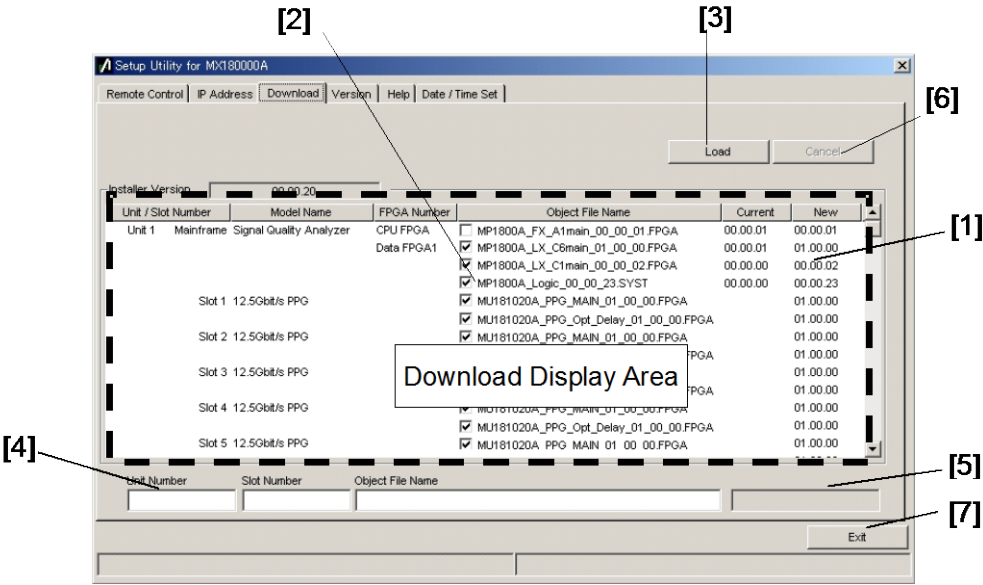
[2]

[3]

Setup Utility for MX180000A

Remote Control | IP Address | Download | Version | Help | Date / Time Set

[6]

Load

Cancel

Installer Version 00.00.20

| Unit / Slot Number | Model Name | FPGA Number | Object File Name | Current | New |
|---|---|---|---|---|---|
| Unit 1 Mainframe | Signal Quality Analyzer | CPU FPGA | MP1800A_FX_A1main_00_00_01.FPGA | 00.00.01 | 00.00.01 |
| | | Data FPGA1 | MP1800A_LX_C6main_01_00_00.FPGA | 00.00.01 | 01.00.00 |
| | | | MP1800A_LX_C1main_00_00_02.FPGA | 00.00.00 | 00.00.02 |
| | | | MP1800A_Logic_00_00_23.SYST | 00.00.00 | 00.00.23 |
| Slot 1 | 12.5Gbit/s PPG | | MU181020A_PPG_MAIN_01_00_00.FPGA | | 01.00.00 |
| | | | MU181020A_PPG_Opt_Delay_01_00_00.FPGA | | 01.00.00 |
| Slot 2 | 12.5Gbit/s PPG | | MU181020A_PPG_MAIN_01_00_00.FPGA | | 01.00.00 |
| | | | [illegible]FPGA | | 01.00.00 |
| Slot 3 | 12.5Gbit/s PPG | | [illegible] | | 01.00.00 |
| | | | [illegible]FPGA | | 01.00.00 |
| Slot 4 | 12.5Gbit/s PPG | | MU181020A_PPG_MAIN_01_00_00.FPGA | | 01.00.00 |
| | | | MU181020A_PPG_Opt_Delay_01_00_00.FPGA | | 01.00.00 |
| Slot 5 | 12.5Gbit/s PPG | | MU181020A_PPG_MAIN_01_00_00.FPGA | | 01.00.00 |

[1]

Download Display Area

[4]

[5]

Unit Number

Slot Number

Object File Name

[7]

Exit